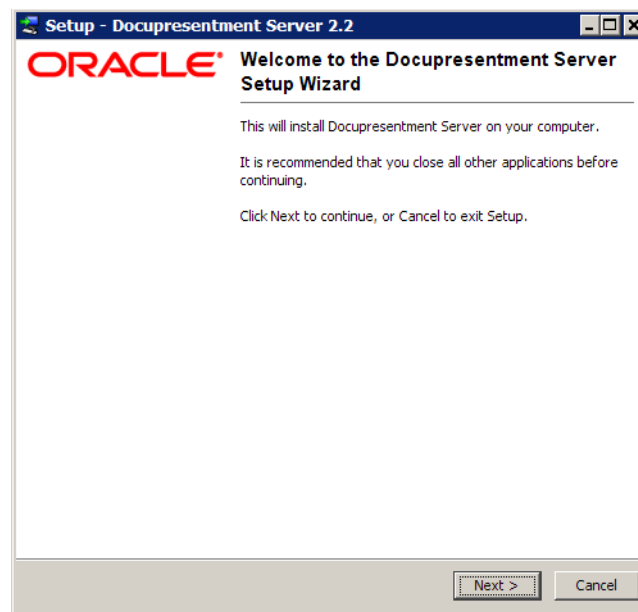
Setup - Docupresentment Server 2.2

ORACLE

Welcome to the Docupresentment Server Setup Wizard

This will install Docupresentment Server on your computer.

It is recommended that you close all other applications before continuing.

Click Next to continue, or Cancel to exit Setup.

Next >

Cancel